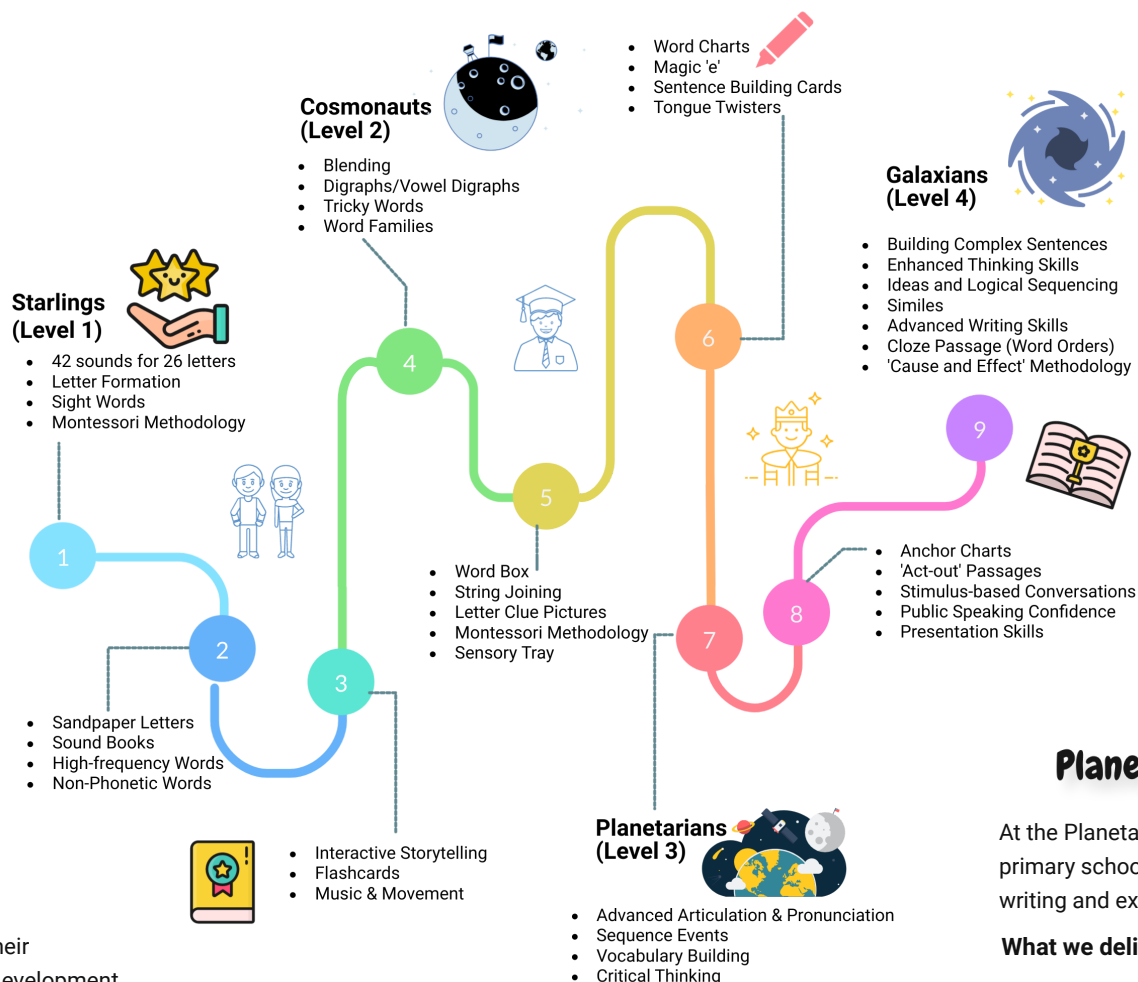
Word Charts
Magic 'e'
Sentence Building Cards
Tongue Twisters

Cosmonauts (Level 2)
Blending
Digraphs/Vowel Digraphs
Tricky Words
Word Families

Galaxians (Level 4)
Building Complex Sentences
Enhanced Thinking Skills
Ideas and Logical Sequencing
Similes
Advanced Writing Skills
Cloze Passage (Word Orders)
'Cause and Effect' Methodology

Starlings (Level 1)
42 sounds for 26 letters
Letter Formation
Sight Words
Montessori Methodology

4
6
9
5
1
2
3
7
8

Word Box
String Joining
Letter Clue Pictures
Montessori Methodology
Sensory Tray

Anchor Charts
'Act-out' Passages
Stimulus-based Conversations
Public Speaking Confidence
Presentation Skills

Sandpaper Letters
Sound Books
High-frequency Words
Non-Phonetic Words

Plane

At the Planeta
primary schoo
writing and ex

What we deli

Interactive Storytelling
Flashcards
Music & Movement

Planetarians (Level 3)
Advanced Articulation & Pronunciation
Sequence Events
Vocabulary Building
Critical Thinking

heir
evelopment